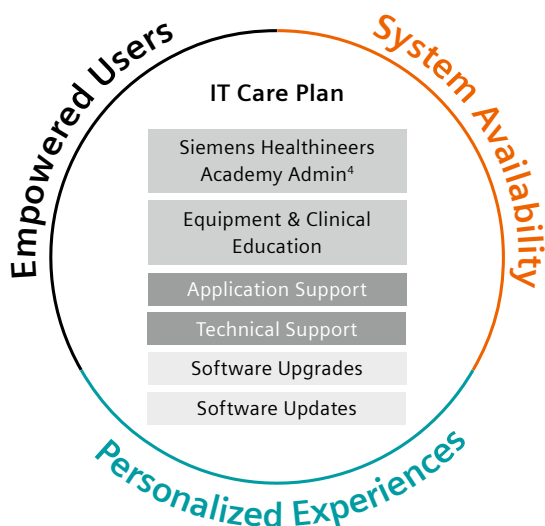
Empowered Users

System Availability

IT Care Plan

Siemens Healthineers Academy Admin$^4$

Equipment & Clinical Education

Application Support

Technical Support

Software Upgrades

Software Updates

Personalized Experiences